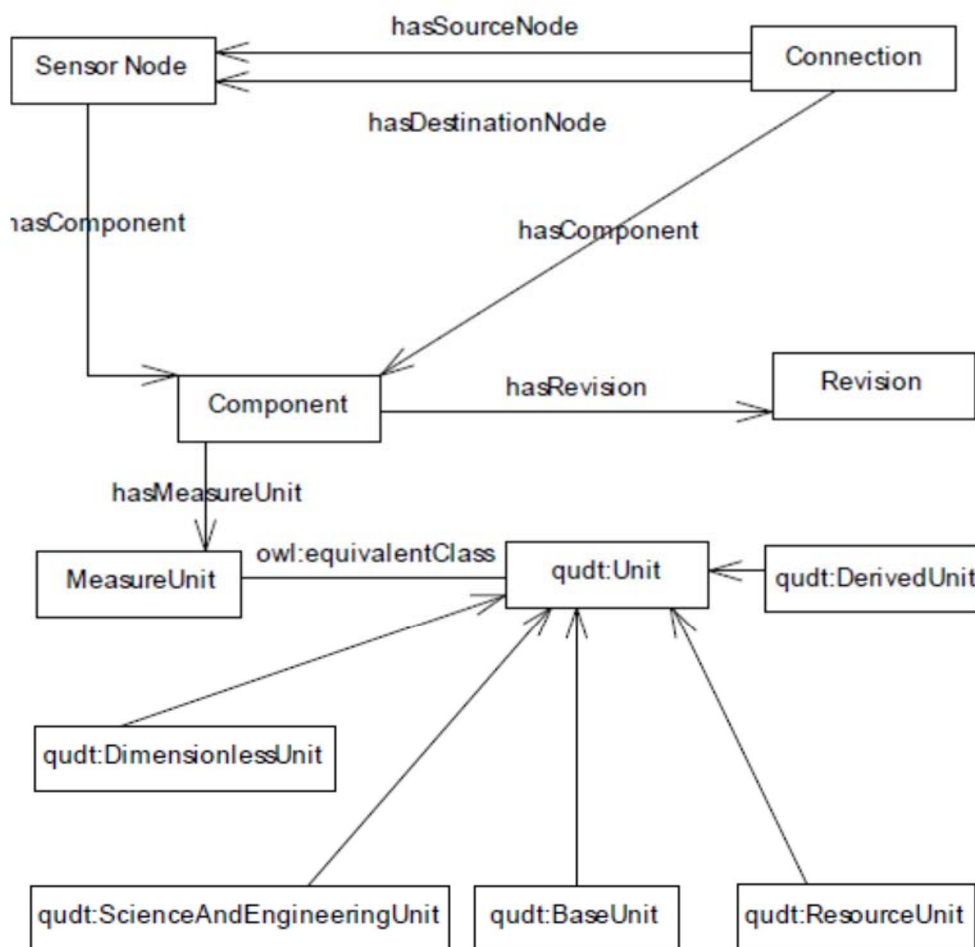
hasSourceNode

Sensor Node

Connection

hasDestinationNode

hasComponent

hasComponent

Component

hasRevision

Revision

hasMeasureUnit

MeasureUnit

owl:equivalentClass

qudt:Unit

qudt:DerivedUnit

qudt:DimensionlessUnit

qudt:ScienceAndEngineeringUnit

qudt:BaseUnit

qudt:ResourceUnit